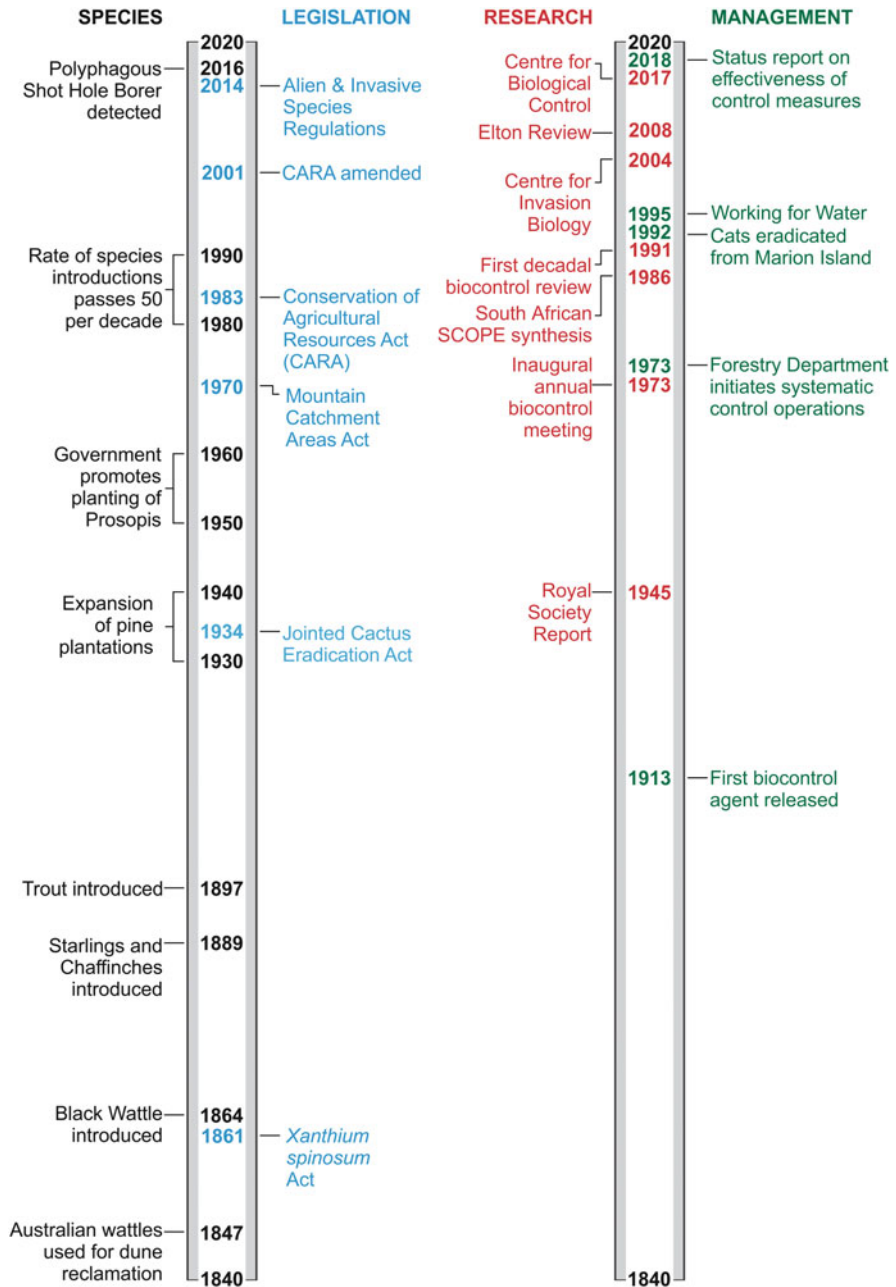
SPECIES

LEGISLATION

RESEARCH

MANAGEMENT

2020

Polyphagous Shot Hole Borer detected — 2016

2014 — Alien & Invasive Species Regulations

2001 — CARA amended

Rate of species introductions passes 50 per decade — 1990 – 1980

1983 — Conservation of Agricultural Resources Act (CARA)

1970 — Mountain Catchment Areas Act

Government promotes planting of Prosopis — 1960 – 1950

Expansion of pine plantations — 1940 – 1930

1934 — Jointed Cactus Eradication Act

Trout introduced — 1897

Starlings and Chaffinches introduced — 1889

Black Wattle introduced — 1864

1861 — *Xanthium spinosum* Act

Australian wattles used for dune reclamation — 1847

1840

2020

2018 — Status report on effectiveness of control measures

Centre for Biological Control — 2017

Elton Review — 2008

Centre for Invasion Biology — 2004

1995 — Working for Water

1992 — Cats eradicated from Marion Island

First decadal biocontrol review — 1991

South African SCOPE synthesis — 1986

1973 — Forestry Department initiates systematic control operations

Inaugural annual biocontrol meeting — 1973

Royal Society Report — 1945

1913 — First biocontrol agent released

1840